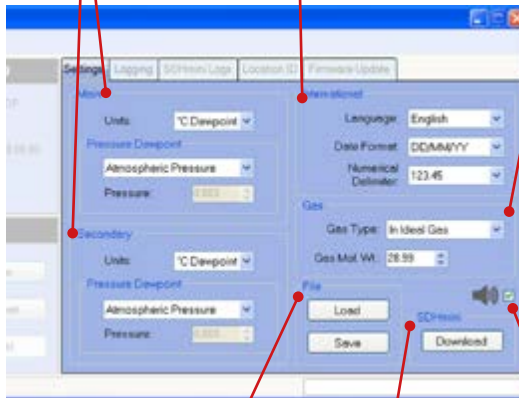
Settings | Logging | SD/Hmm Logs | Location ID | Firmware Update

Main

Units: °C Dewpoint

Pressure Dewpoint

Atmospheric Pressure

Pressure: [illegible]

Secondary

Units: °C Dewpoint

Pressure Dewpoint

Atmospheric Pressure

Pressure: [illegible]

International

Language: English

Date Format: DD/MM/YY

Numerical Delimiter: 123.45

Gas

Gas Type: In Ideal Gas

Gas Mol. Wt.: 28.99

File

Load

Save

SD/Hmm

Download